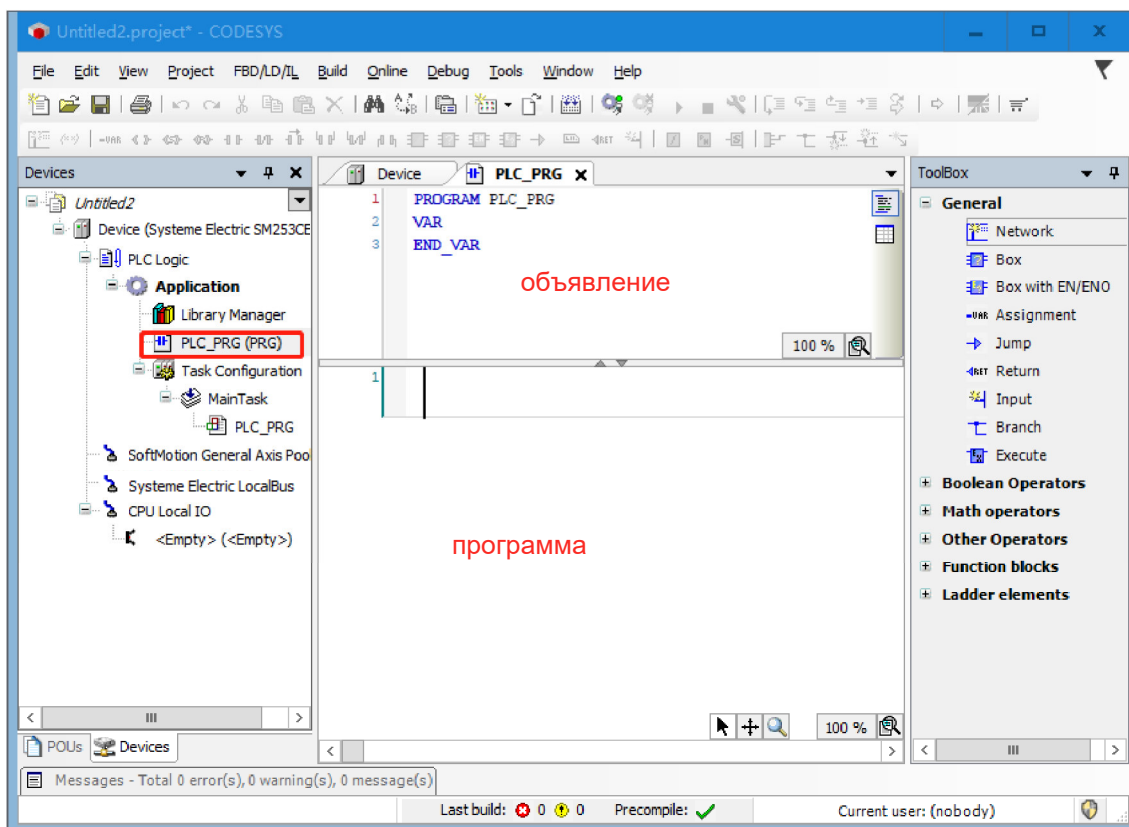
Untitled2.project* - CODESYS

File Edit View Project FBD/LD/IL Build Online Debug Tools Window Help

Devices

Untitled2
Device (Systeme Electric SM253CE
PLC Logic
Application
Library Manager
PLC_PRG (PRG)
Task Configuration
MainTask
PLC_PRG
SoftMotion General Axis Poo
Systeme Electric LocalBus
CPU Local IO
<Empty> (<Empty>)

POUs Devices

Device PLC_PRG

1 PROGRAM PLC_PRG
2 VAR
3 END_VAR

объявление

100 %

1

программа

100 %

ToolBox

General
Network
Box
Box with EN/ENO
Assignment
Jump
Return
Input
Branch
Execute
Boolean Operators
Math operators
Other Operators
Function blocks
Ladder elements

Messages - Total 0 error(s), 0 warning(s), 0 message(s)

Last build: 0 0 Precompile: Current user: (nobody)